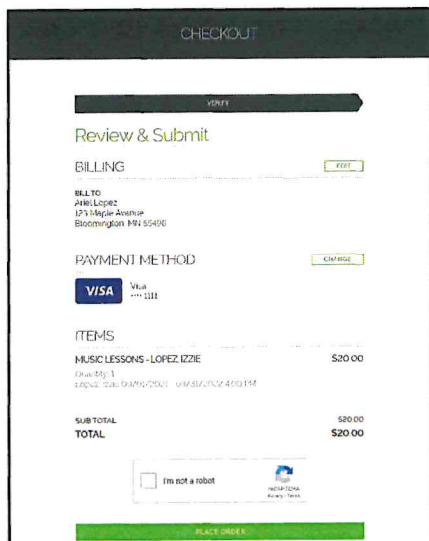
CHECKOUT

VERIFY

Review & Submit

BILLING

EDIT

BILL TO
Ariel Lopez
125 Maple Avenue
Bloomington MN 55400

PAYMENT METHOD

CHANGE

VISA

Visa
···· 1111

ITEMS

MUSIC LESSONS - LOPEZ IZZIE

$20.00

Quantity: 1
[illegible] 03/16/2021 - 03/31/2022 4:00 PM

SUB TOTAL

$20.00

TOTAL

$20.00

I'm not a robot

reCAPTCHA
Privacy - Terms

PLACE ORDER